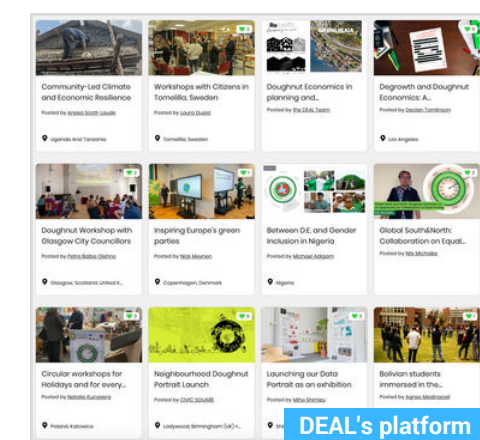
Community-Led Climate and Economic Resilience
Posted by Anissa South Laude
Uganda And Tanzania

Workshops with Citizens in Tomelilla, Sweden
Posted by Laura Guest
Tomelilla, Sweden

Doughnut Economics in planning and...
Posted by the DEAL Team

Degrowth and Doughnut Economics: A...
Posted by Declan Tomlinson
Los Angeles

Doughnut Workshop with Glasgow City Councillors
Posted by Petra Balba Olehna
Glasgow, Scotland, United K...

Inspiring Europe's green parties
Posted by Nick Meynen
Copenhagen, Denmark

Between D.E. and Gender Inclusion in Nigeria
Posted by Michael Adigem
Nigeria

Global South&North: Collaboration on Equal...
Posted by Nils Michalke

Circular workshops for Holidays and for every...
Posted by Natalia Kurylyeva
Poland Katowice

Neighbourhood Doughnut Portrait Launch
Posted by CIVIC SQUARE
Ladywood, Birmingham (UK) +...

Launching our Data Portrait as an exhibition
Posted by Miho Shimizu

Bolivian students immersed in the...
Posted by Agnes Medinaceli

DEAL's platform